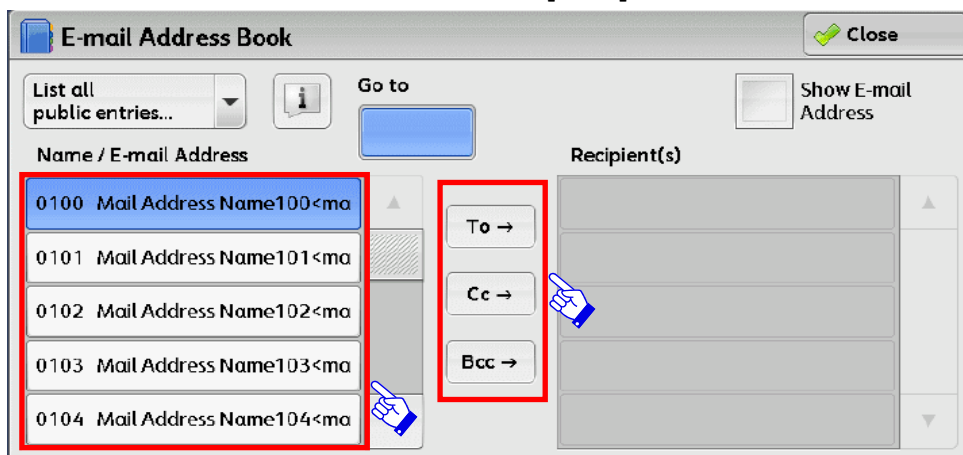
E-mail Address Book

Close

List all public entries...

Go to

Show E-mail Address

Name / E-mail Address

Recipient(s)

0100 Mail Address Name100<ma

0101 Mail Address Name101<ma

0102 Mail Address Name102<ma

0103 Mail Address Name103<ma

0104 Mail Address Name104<ma

To →

Cc →

Bcc →